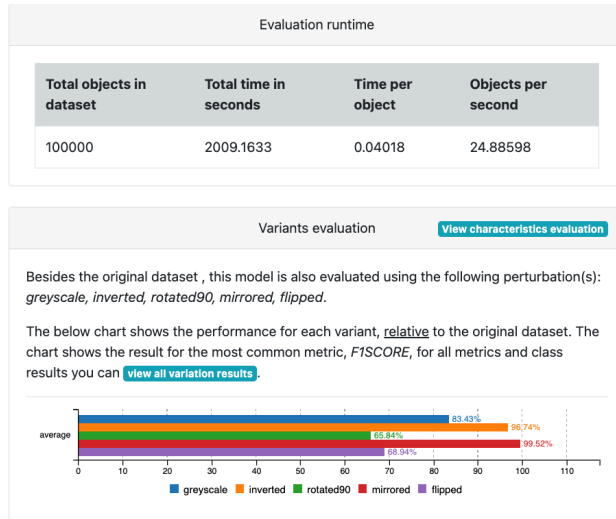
Evaluation runtime

| Total objects in dataset | Total time in seconds | Time per object | Objects per second |
|---|---|---|---|
| 100000 | 2009.1633 | 0.04018 | 24.88598 |

Variants evaluation

View characteristics evaluation

Besides the original dataset , this model is also evaluated using the following perturbation(s): *greyscale, inverted, rotated90, mirrored, flipped*.

The below chart shows the performance for each variant, relative to the original dataset. The chart shows the result for the most common metric, *F1SCORE*, for all metrics and class results you can view all variation results.

average

83.43%
96.74%
65.84%
99.52%
68.94%

0 10 20 30 40 50 60 70 80 90 100 110

greyscale inverted rotated90 mirrored flipped